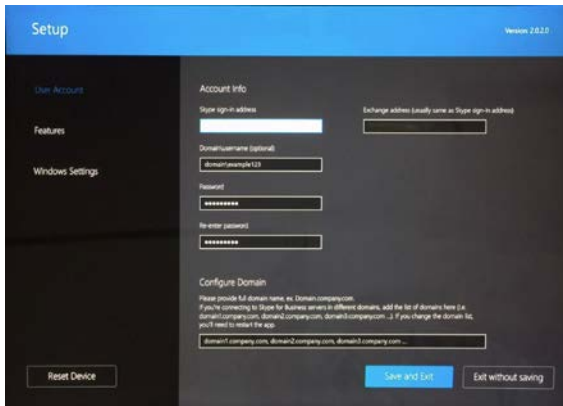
Setup

Version 2.0.2.0

User Account

Features

Windows Settings

Account Info

Skype sign-in address

Exchange address (usually same as Skype sign-in address)

Domain\username (optional)

domain\example123

Password

••••••••••

Re-enter password

••••••••••

Configure Domain

Please provide full domain name, ex. Domain.company.com.
If you're connecting to Skype for Business servers in different domains, add the list of domains here (i.e. domain1.company.com, domain2.company.com, domain3.company.com ...). If you change the domain list, you'll need to restart the app.

domain1.company.com, domain2.company.com, domain3.company.com ...

Reset Device

Save and Exit

Exit without saving